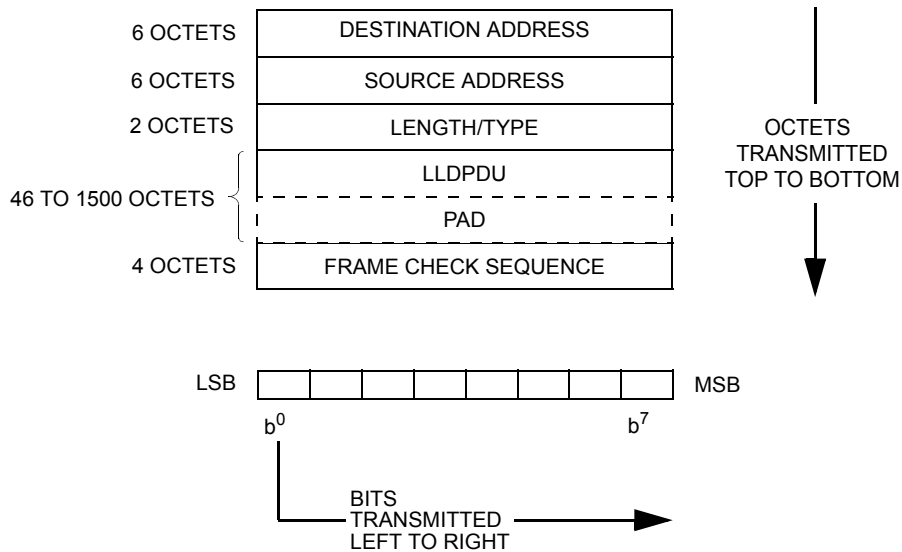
6 OCTETS
DESTINATION ADDRESS

6 OCTETS
SOURCE ADDRESS

2 OCTETS
LENGTH/TYPE

46 TO 1500 OCTETS
LLDPDU

PAD

4 OCTETS
FRAME CHECK SEQUENCE

OCTETS TRANSMITTED TOP TO BOTTOM

LSB

MSB

$b^0$

$b^7$

BITS TRANSMITTED LEFT TO RIGHT